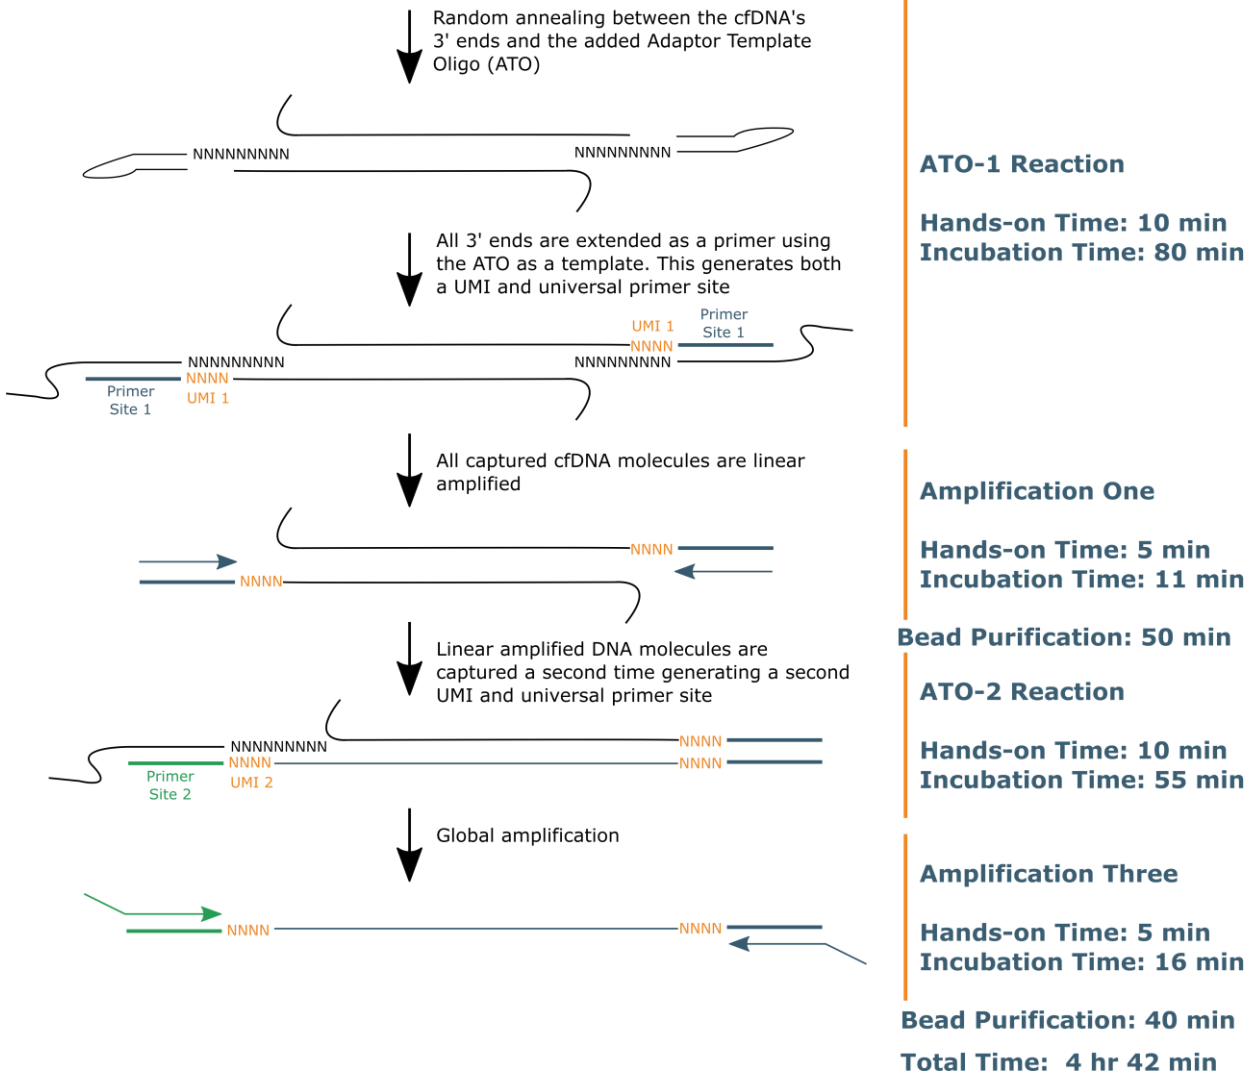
Random annealing between the cfDNA's 3' ends and the added Adaptor Template Oligo (ATO)

NNNNNNNNN

NNNNNNNNN

ATO-1 Reaction

Hands-on Time: 10 min
Incubation Time: 80 min

All 3' ends are extended as a primer using the ATO as a template. This generates both a UMI and universal primer site

UMI 1

Primer Site 1

NNNN

NNNNNNNNN

NNNNNNNNN

NNNN

Primer Site 1

UMI 1

All captured cfDNA molecules are linear amplified

Amplification One

Hands-on Time: 5 min
Incubation Time: 11 min

NNNN

NNNN

Bead Purification: 50 min

Linear amplified DNA molecules are captured a second time generating a second UMI and universal primer site

ATO-2 Reaction

Hands-on Time: 10 min
Incubation Time: 55 min

NNNNNNNNN

NNNN

NNNN

NNNN

Primer Site 2

UMI 2

Global amplification

Amplification Three

Hands-on Time: 5 min
Incubation Time: 16 min

NNNN

NNNN

Bead Purification: 40 min

Total Time: 4 hr 42 min